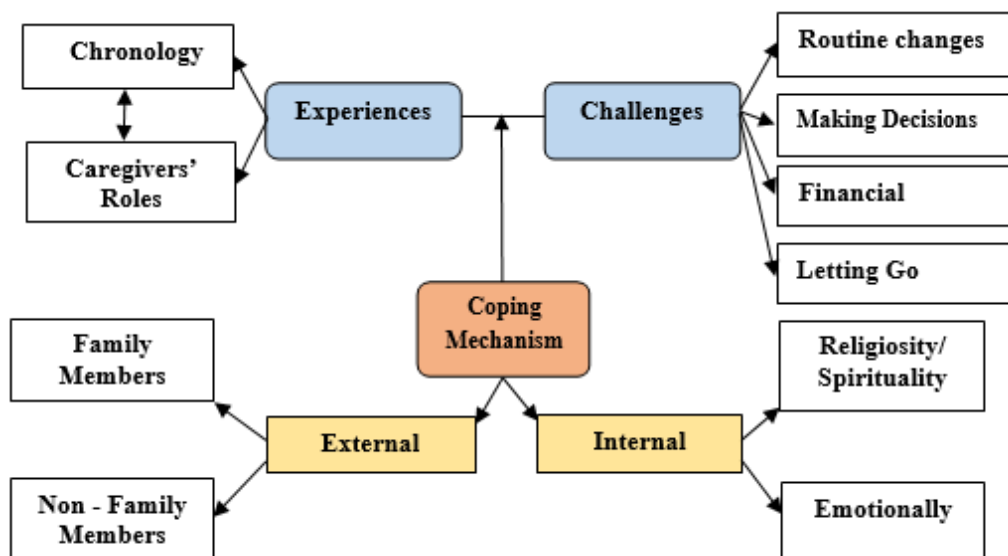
Chronology

Caregivers' Roles

Experiences

Challenges

Routine changes

Making Decisions

Financial

Letting Go

Coping Mechanism

Family Members

External

Internal

Religiosity/ Spirituality

Non - Family Members

Emotionally